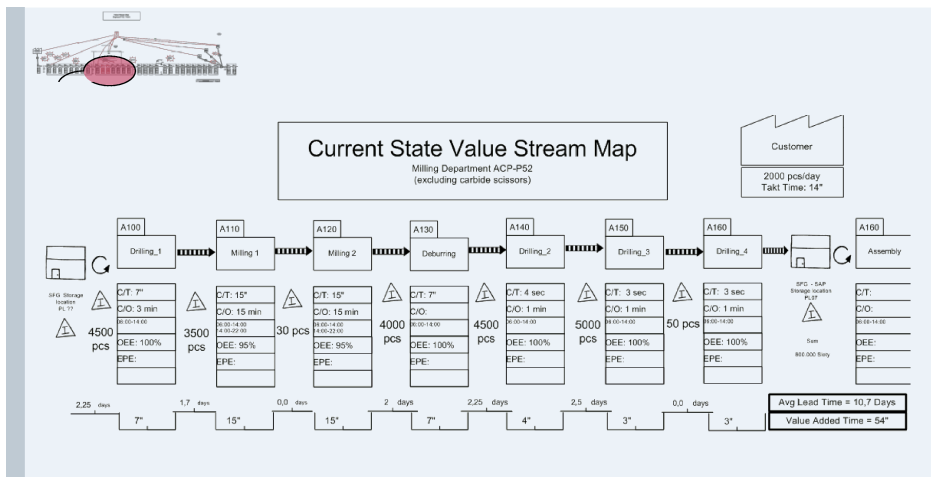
Current State Value Stream Map
Milling Department ACP-P52
(excluding carbide scissors)

Customer
2000 pcs/day
Takt Time: 14"

A100
Drilling_1

A110
Milling 1

A120
Milling 2

A130
Deburring

A140
Drilling_2

A150
Drilling_3

A160
Drilling_4

A160
Assembly

SFG Storage location PL ??

I
4500 pcs

C/T: 7"
C/O: 3 min
06:00-14:00
OEE: 100%
EPE:

I
3500 pcs

C/T: 15"
C/O: 15 min
06:00-14:00
14:00-22:00
OEE: 95%
EPE:

I
30 pcs

C/T: 15"
C/O: 15 min
06:00-14:00
14:00-22:00
OEE: 95%
EPE:

I
4000 pcs

C/T: 7"
C/O:
06:00-14:00
OEE: 100%
EPE:

I
4500 pcs

C/T: 4 sec
C/O: 1 min
06:00-14:00
OEE: 100%
EPE:

I
5000 pcs

C/T: 3 sec
C/O: 1 min
06:00-14:00
OEE: 100%
EPE:

I
50 pcs

C/T: 3 sec
C/O: 1 min
06:00-14:00
OEE: 100%
EPE:

SFG - SAP Storage location PL37
I
Sum
800.000 Stück

C/T:
C/O:
06:00-14:00
OEE:
EPE:

2,25 days
7"
1,7 days
15"
0,0 days
15"
2 days
7"
2,25 days
4"
2,5 days
3"
0,0 days
3"

Avg Lead Time = 10,7 Days
Value Added Time = 54"